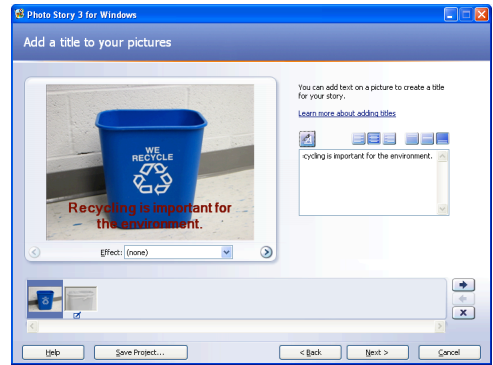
Photo Story 3 for Windows

Add a title to your pictures

WE RECYCLE

Recycling is important for the environment.

Effect: (none)

You can add text on a picture to create a title for your story.

Learn more about adding titles

cycling is important for the environment.

Help

Save Project...

< Back

Next >

Cancel